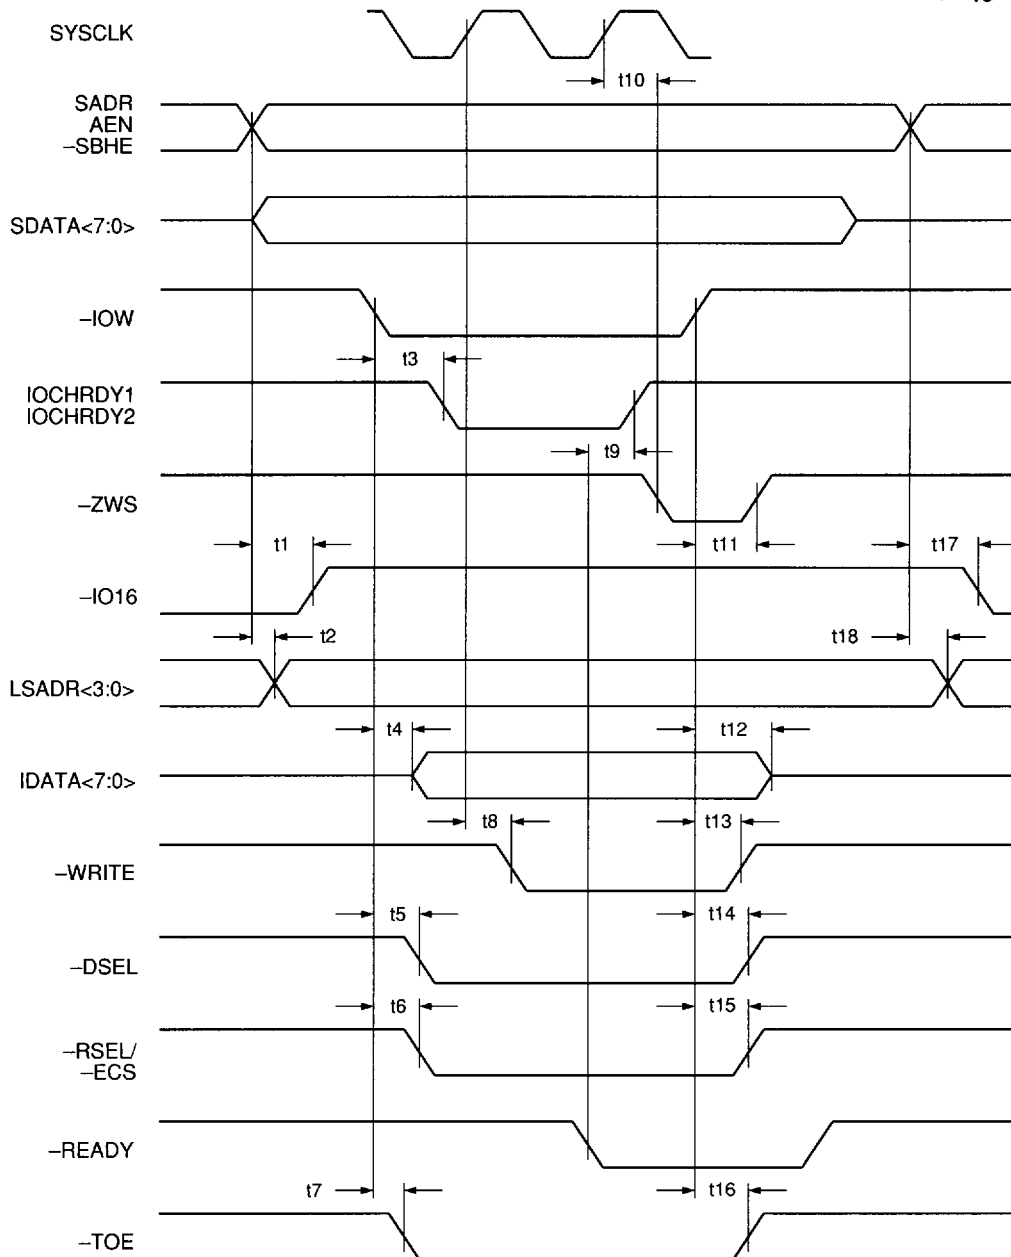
SYSCLK

t10

SADR
AEN
–SBHE

SDATA<7:0>

–IOW

t3

IOCHRDY1
IOCHRDY2

t9

–ZWS

t1

t11

t17

–IO16

t2

t18

LSADR<3:0>

t4

t12

IDATA<7:0>

t8

t13

–WRITE

t5

t14

–DSEL

t6

t15

–RSEL/
–ECS

–READY

t7

t16

–TOE